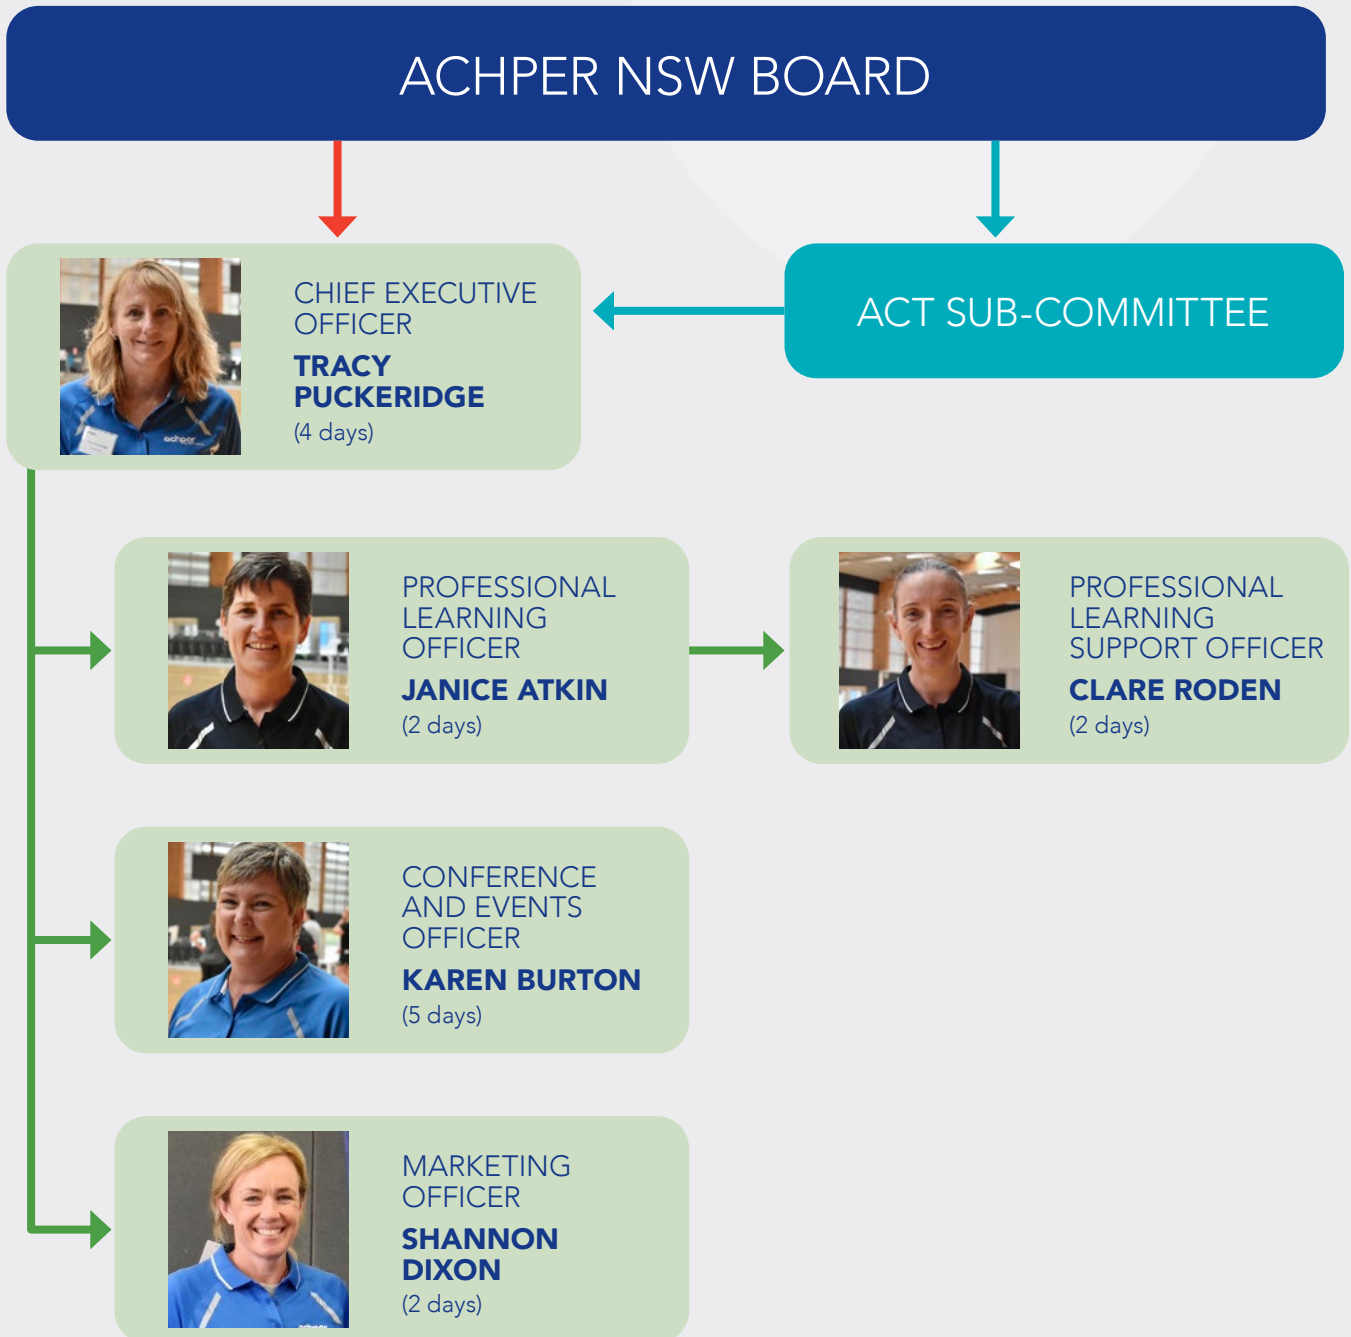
ACHPER NSW BOARD

CHIEF EXECUTIVE OFFICER
TRACY PUCKERIDGE
(4 days)

ACT SUB-COMMITTEE

PROFESSIONAL LEARNING OFFICER
JANICE ATKIN
(2 days)

PROFESSIONAL LEARNING SUPPORT OFFICER
CLARE RODEN
(2 days)

CONFERENCE AND EVENTS OFFICER
KAREN BURTON
(5 days)

MARKETING OFFICER
SHANNON DIXON
(2 days)